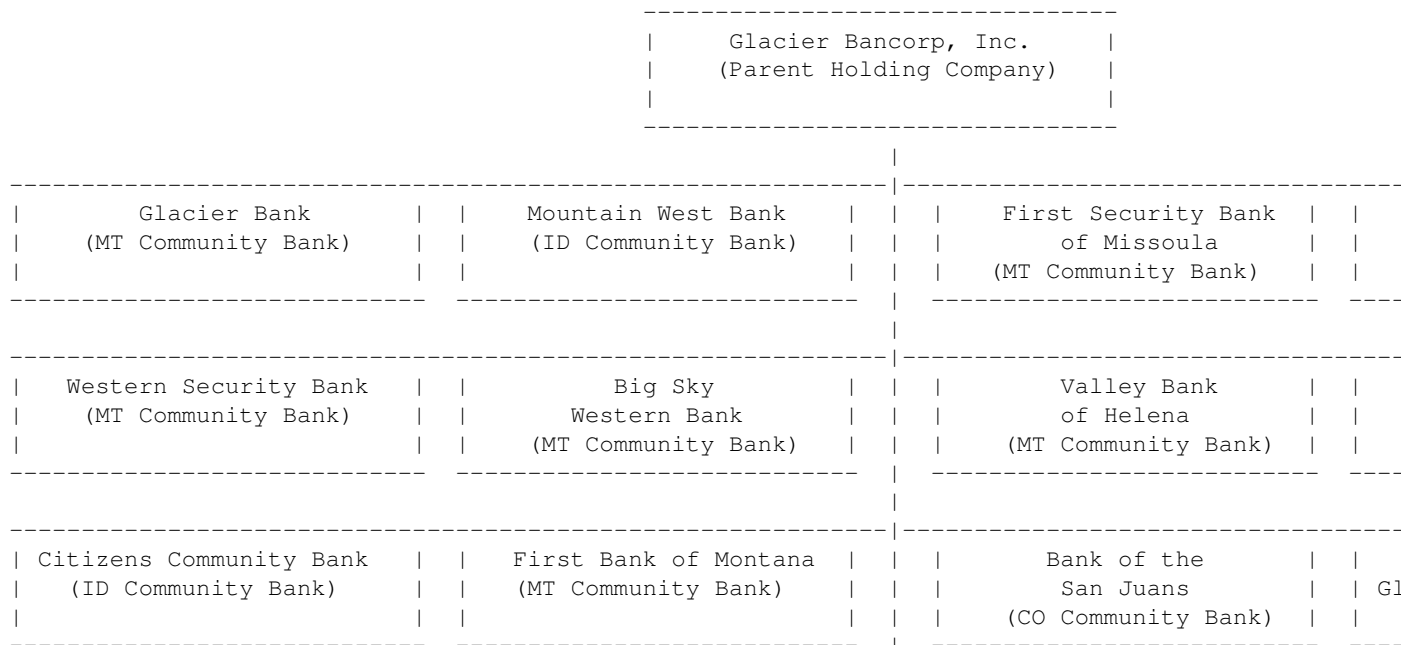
Glacier Bancorp, Inc.
(Parent Holding Company)

Glacier Bank
(MT Community Bank)

Mountain West Bank
(ID Community Bank)

First Security Bank of Missoula
(MT Community Bank)

Western Security Bank
(MT Community Bank)

Big Sky Western Bank
(MT Community Bank)

Valley Bank of Helena
(MT Community Bank)

Citizens Community Bank
(ID Community Bank)

First Bank of Montana
(MT Community Bank)

Bank of the San Juans
(CO Community Bank)

Gl